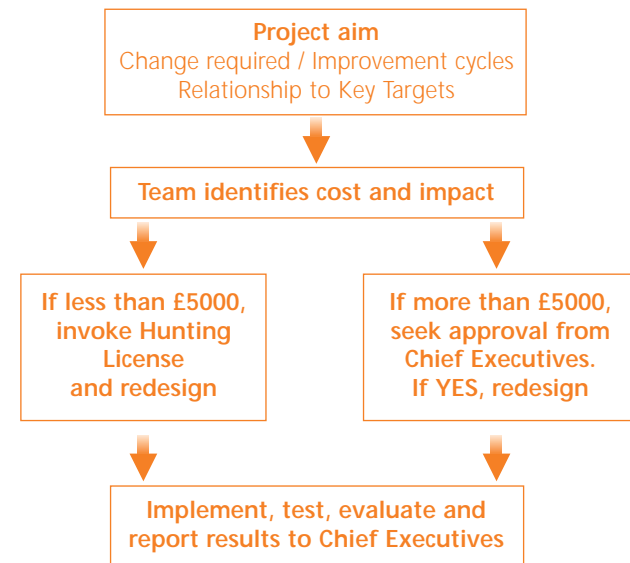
Project aim
Change required / Improvement cycles
Relationship to Key Targets

Team identifies cost and impact

If less than £5000, invoke Hunting License and redesign

If more than £5000, seek approval from Chief Executives. If YES, redesign

Implement, test, evaluate and report results to Chief Executives